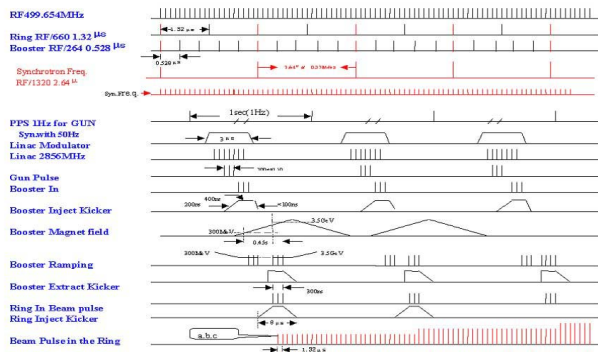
RF499.654MHz

Ring RF/660 1.32 $\mu s$

Booster RF/264 0.528 $\mu s$

4.52 $\mu s$

0.528 $\mu s$

Synchrotron Freq.
RF/1320 2.64 $\mu$

1.64 $\mu$ & 0.378MHz

Sym.RF/6.Q.

1sec(1Hz)

PPS 1Hz for GUN
Syn.with 50Hz

3 $\mu s$

Linac Modulator

Linac 2856MHz

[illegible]

Gun Pulse

Booster In

400ns

200ns

<100ns

Booster Inject Kicker

3.5GeV

Booster Magnet field

300MeV

0.45s

300MeV

3.5GeV

Booster Ramping

Booster Extract Kicker

300ns

Ring In Beam pulse

Ring Inject Kicker

8 $\mu s$

a, b, c

Beam Pulse in the Ring

1.32 $\mu s$